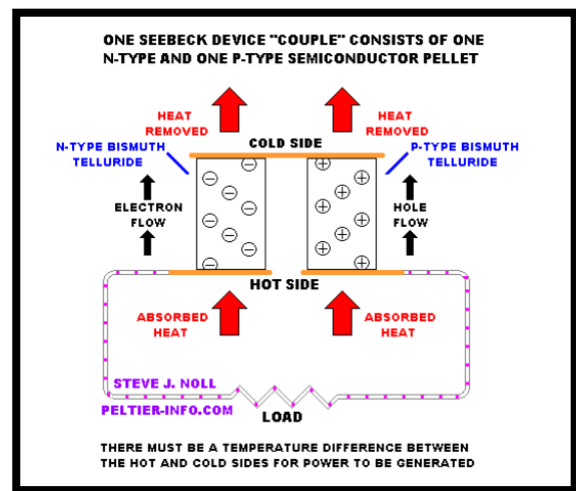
ONE SEEBECK DEVICE "COUPLE" CONSISTS OF ONE N-TYPE AND ONE P-TYPE SEMICONDUCTOR PELLET

HEAT REMOVED

HEAT REMOVED

COLD SIDE

N-TYPE BISMUTH TELLURIDE

P-TYPE BISMUTH TELLURIDE

ELECTRON FLOW

HOLE FLOW

HOT SIDE

ABSORBED HEAT

ABSORBED HEAT

STEVE J. NOLL

PELTIER-INFO.COM

LOAD

THERE MUST BE A TEMPERATURE DIFFERENCE BETWEEN THE HOT AND COLD SIDES FOR POWER TO BE GENERATED